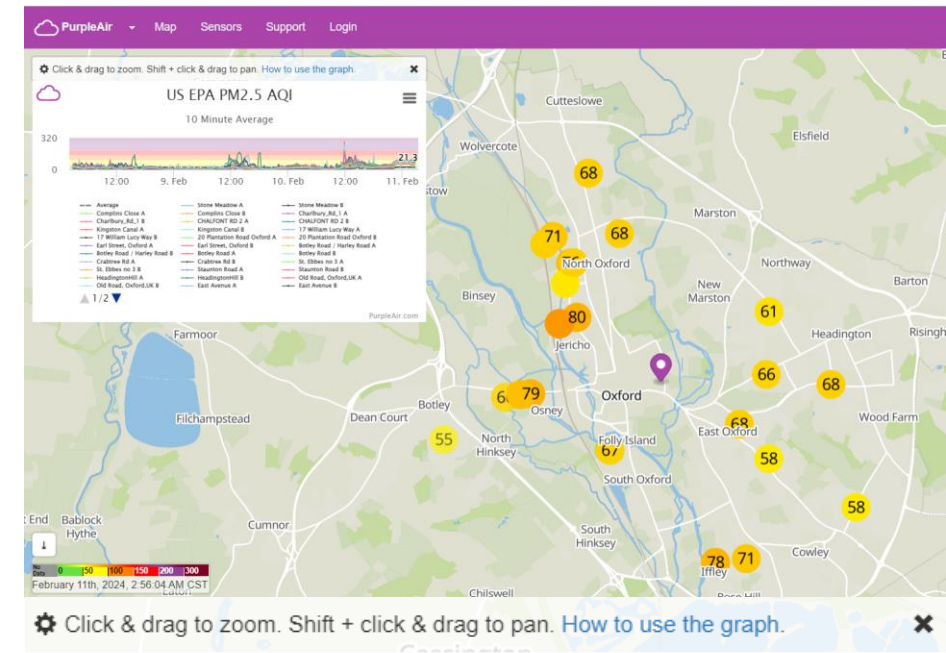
PurpleAir Map Sensors Support Login

Click & drag to zoom. Shift + click & drag to pan. How to use the graph. ✖

US EPA PM2.5 AQI

10 Minute Average

320
0
21.3

12:00 9. Feb 12:00 10. Feb 12:00 11. Feb

Average
Complins Close A
Charlbury_Rd_1 B
Kingston Canal A
17 William Lucy Way B
Earl Street, Oxford A
Botley Road / Harley Road B
Crabtree Rd A
St. Ebbes no 3 B
HeadingtonHill A
Old Road, Oxford,UK B
Stone Meadow A
Complins Close B
CHALFONT RD 2 A
Kingston Canal B
20 Plantation Road Oxford A
Earl Street, Oxford B
Botley Road A
Crabtree Rd B
Staunton Road A
HeadingtonHill B
East Avenue A
Stone Meadow B
Charlbury_Rd_1 A
CHALFONT RD 2 B
17 William Lucy Way A
20 Plantation Road Oxford B
Botley Road / Harley Road A
Botley Road B
St. Ebbes no 3 A
Staunton Road B
Old Road, Oxford,UK A
East Avenue B

1/2

PurpleAir.com

Cutteslowe
Elsfield
Wolvercote
68
68
71
Marston
North Oxford
Northway
Barton
Binsey
New Marston
61
Headington
Rising
Farmoor
80
Jericho
66
68
Botley
79
Oxford
Wood Farm
Filchampstead
Dean Court
Osney
68
East Oxford
55
North Hinksey
Folly Island
67
58
South Oxford
58
End Bablock Hythe
Cumnor
South Hinksey
Cowley
78
71
Iffley
No Data 0 50 100 150 200 300
February 11th, 2024, 2:56:04 AM CST
Chilswell

Click & drag to zoom. Shift + click & drag to pan. How to use the graph. ✖